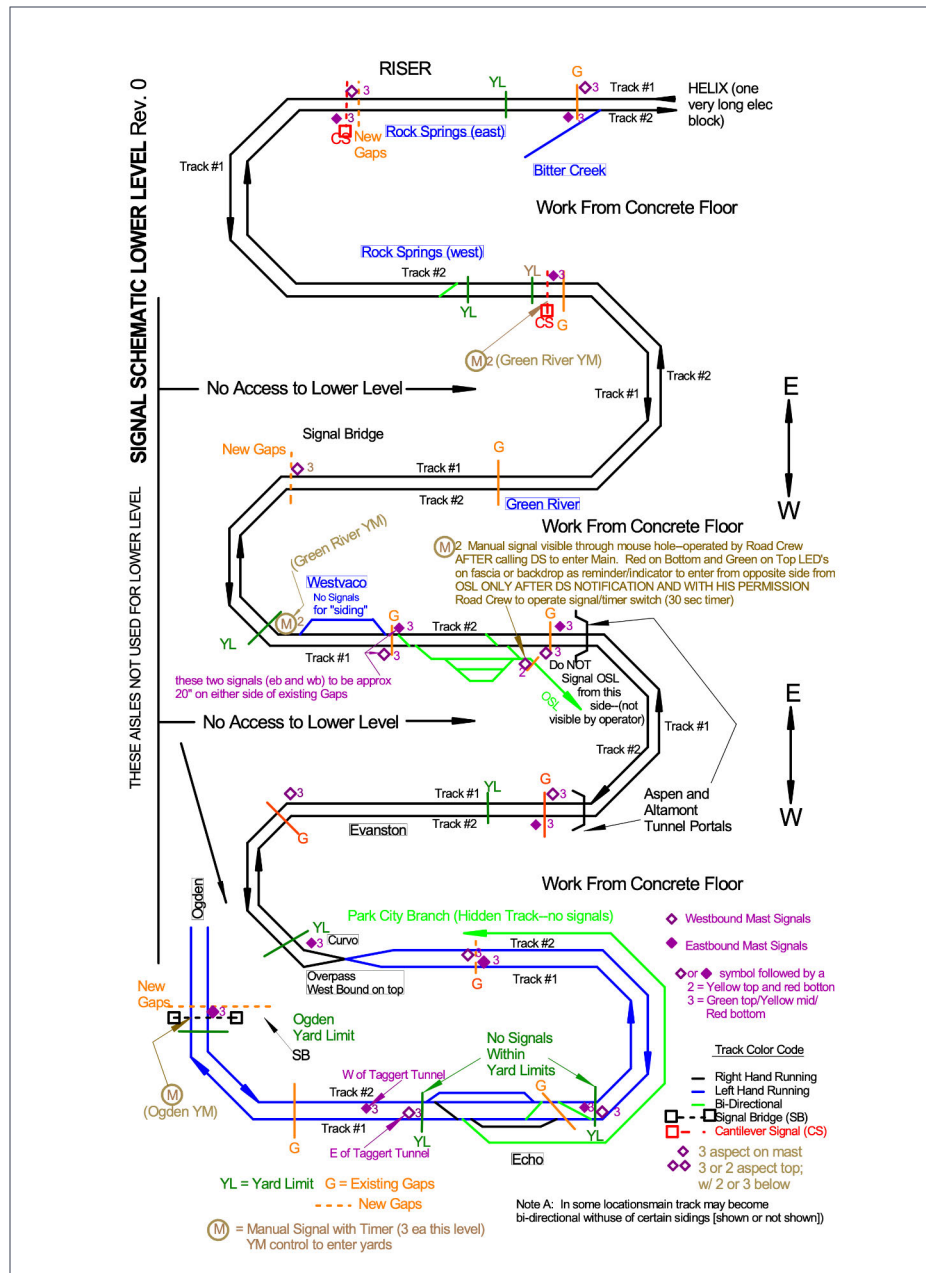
SIGNAL SCHEMATIC LOWER LEVEL Rev. 0

THESE AISLES NOT USED FOR LOWER LEVEL

RISER

YL

G

3

Track #1

HELIX (one very long elec block)

3

3

Track #2

CS

New Gaps

Rock Springs (east)

Bitter Creek

Track #1

Work From Concrete Floor

Rock Springs (west)

Track #2

YL

3

YL

CS

G

M 2 (Green River YM)

Track #2

Track #1

No Access to Lower Level

E

W

Signal Bridge

New Gaps

3

G

Track #1

Track #2

Green River

Work From Concrete Floor

(Green River YM)

M 2 Manual signal visible through mouse hole--operated by Road Crew AFTER calling DS to enter Main. Red on Bottom and Green on Top LED's on fascia or backdrop as reminder/indicator to enter from opposite side from OSL ONLY AFTER DS NOTIFICATION AND WITH HIS PERMISSION Road Crew to operate signal/timer switch (30 sec timer)

Westvaco

No Signals for "siding"

M 2

G

3

Track #2

G

3

YL

Track #1

3

2

3

Do NOT Signal OSL from this side--(not visible by operator)

OSL

these two signals (eb and wb) to be approx 20" on either side of existing Gaps

No Access to Lower Level

E

W

Track #1

Track #2

3

YL

G

Track #1

3

Track #2

3

G

Evanston

Aspen and Altamont Tunnel Portals

Work From Concrete Floor

Ogden

YL

Park City Branch (Hidden Track--no signals)

Westbound Mast Signals

Eastbound Mast Signals

3

Curvo

Track #2

3

Overpass West Bound on top

G

Track #1

or symbol followed by a
2 = Yellow top and red botton
3 = Green top/Yellow mid/ Red bottom

New Gaps

3

Ogden Yard Limit

SB

No Signals Within Yard Limits

Track Color Code

Right Hand Running
Left Hand Running
Bi-Directional
Signal Bridge (SB)
Cantilever Signal (CS)

M (Ogden YM)

W of Taggert Tunnel

Track #2

3

G

3

3

Track #1

3

G

YL

E of Taggert Tunnel

YL

Echo

3 aspect on mast

3 or 2 aspect top; w/ 2 or 3 below

YL = Yard Limit G = Existing Gaps

New Gaps

M = Manual Signal with Timer (3 ea this level) YM control to enter yards

Note A: In some locationsmain track may become bi-directional withuse of certain sidings [shown or not shown])